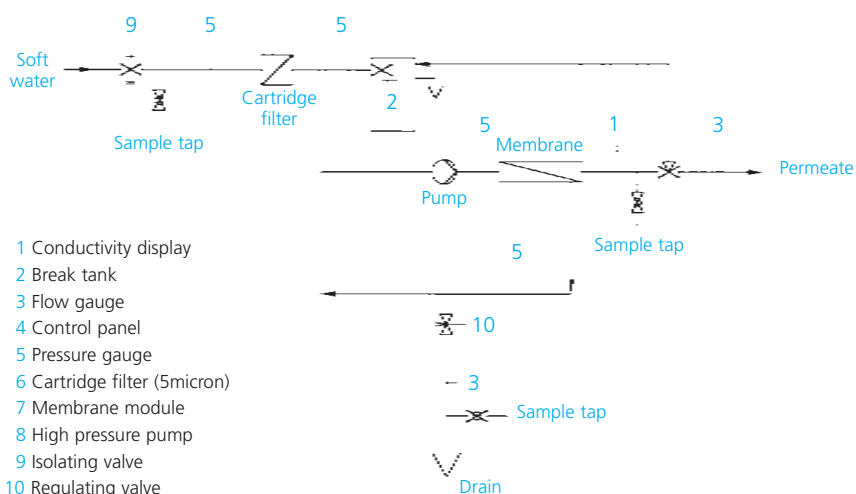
9 5 5

Soft water

Cartridge filter

2

Sample tap

5 Membrane 1 3

Pump

Permeate

Sample tap

1 Conductivity display
2 Break tank
3 Flow gauge
4 Control panel
5 Pressure gauge
6 Cartridge filter (5micron)
7 Membrane module
8 High pressure pump
9 Isolating valve
10 Regulating valve

5

10

3

Sample tap

Drain